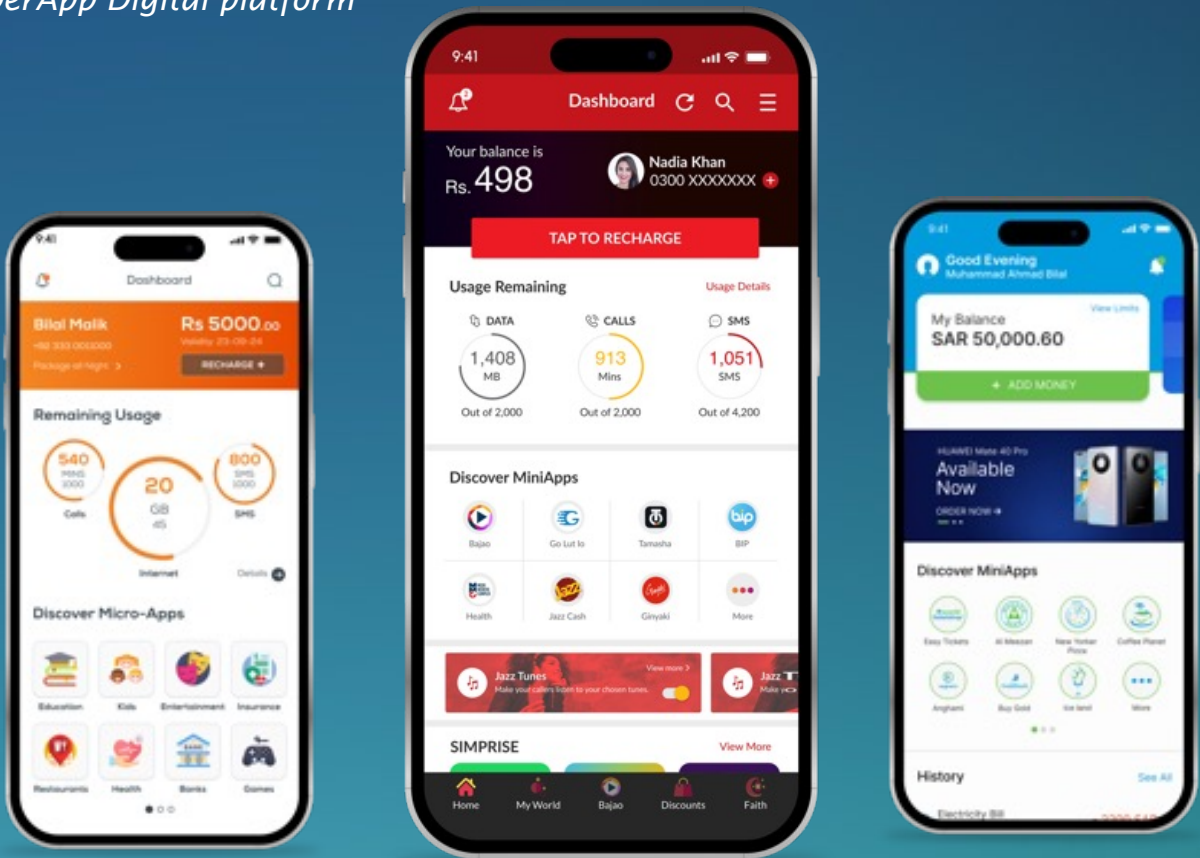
perApp Digital platform

9:41

Dashboard

Bilal Malik
+92 333 0000000
Package at Night >

Rs 5000.00
Validity: 23-09-24

RECHARGE +

Remaining Usage

540
MINS
3000
Calls

20
GB
45
Internet

800
SMS
1000
SMS

Details

Discover Micro-Apps

Education
Kids
Entertainment
Insurance
Restaurants
Health
Banks
Games

9:41

Dashboard

Your balance is
Rs. 498

Nadia Khan
0300 XXXXXXX

TAP TO RECHARGE

Usage Remaining
Usage Details

DATA
1,408
MB
Out of 2,000

CALLS
913
Mins
Out of 2,000

SMS
1,051
SMS
Out of 4,200

Discover MiniApps

Bajao
Go Lut lo
Tamasha
BIP
Health
Jazz Cash
Ginyaki
More

Jazz Tunes
Make your callers listen to your chosen tunes.
View more >

Jazz T
Make yo

SIMPRISE
View More

Home
My World
Bajao
Discounts
Faith

9:41

Good Evening
Muhammad Ahmad Bilal

My Balance
View Limits
SAR 50,000.60

+ ADD MONEY

HUAWEI Mate 40 Pro
Available Now
ORDER NOW →

Discover MiniApps

Easy Tickets
Al Meezan
New Yorker Pizza
Coffee Planet
Anghami
Buy Gold
Ice land
More

History
See All

Electricity Bill
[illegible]